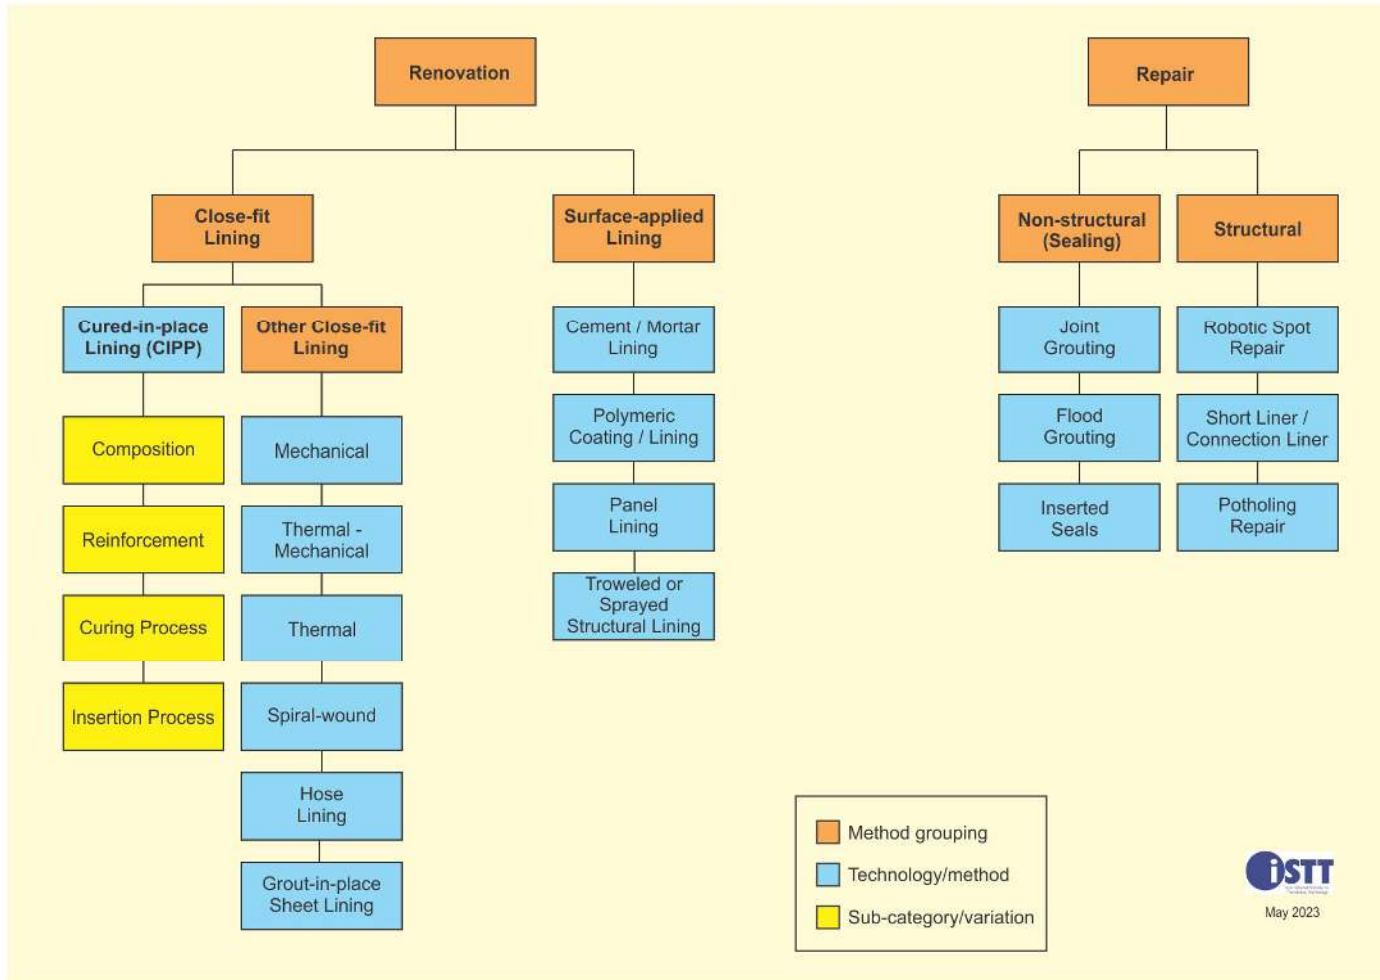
Renovation

Close-fit Lining

Cured-in-place Lining (CIPP)

Composition

Reinforcement

Curing Process

Insertion Process

Other Close-fit Lining

Mechanical

Thermal - Mechanical

Thermal

Spiral-wound

Hose Lining

Grout-in-place Sheet Lining

Surface-applied Lining

Cement / Mortar Lining

Polymeric Coating / Lining

Panel Lining

Troweled or Sprayed Structural Lining

Repair

Non-structural (Sealing)

Joint Grouting

Flood Grouting

Inserted Seals

Structural

Robotic Spot Repair

Short Liner / Connection Liner

Potholing Repair

Method grouping

Technology/method

Sub-category/variation

ISTT

May 2023